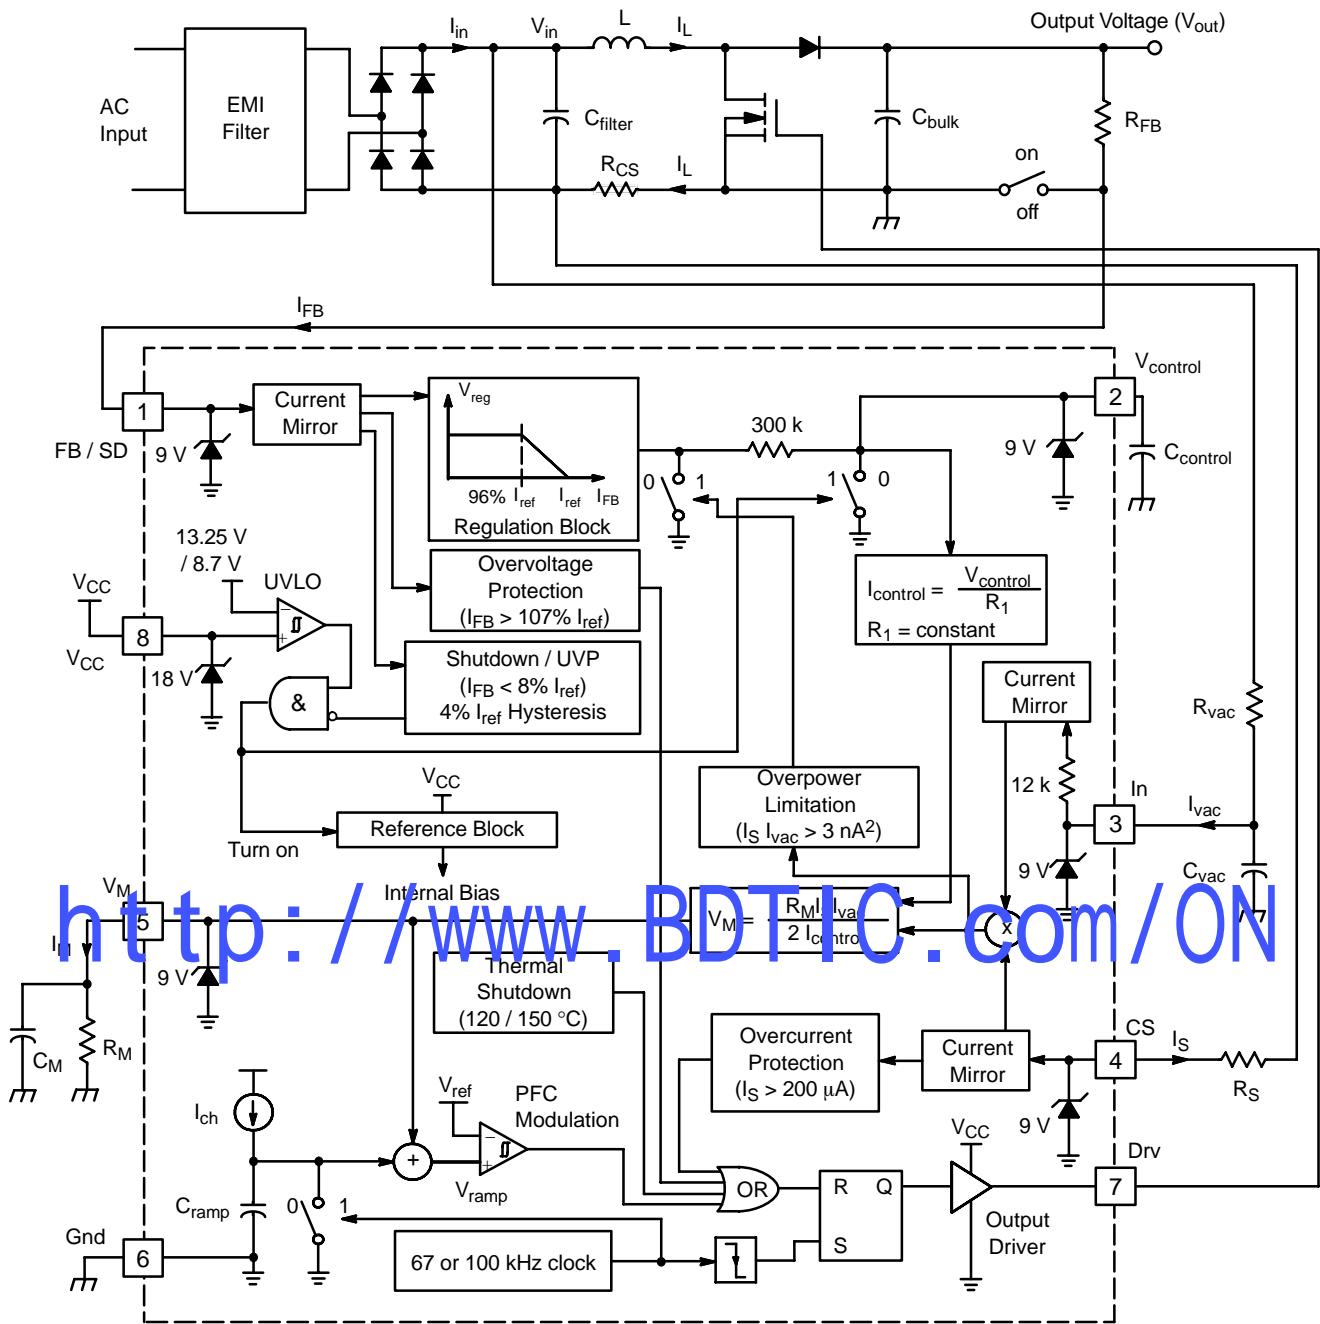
AC Input
EMI Filter
$I_{in}$
$V_{in}$
L
$I_L$
Output Voltage ($V_{out}$)
$C_{filter}$
$C_{bulk}$
$R_{FB}$
$R_{CS}$
$I_L$
on
off
$I_{FB}$
$V_{control}$
1
FB / SD
9 V
Current Mirror
$V_{reg}$
96% $I_{ref}$ $I_{ref}$ $I_{FB}$
Regulation Block
300 k
2
9 V
$C_{control}$
0 1
1 0
13.25 V / 8.7 V
$V_{CC}$
UVLO
Overvoltage Protection ($I_{FB}$ > 107% $I_{ref}$)
$I_{control}$ = $\frac{V_{control}}{R_1}$
$R_1$ = constant
8
$V_{CC}$
18 V
&
Shutdown / UVP ($I_{FB}$ < 8% $I_{ref}$) 4% $I_{ref}$ Hysteresis
Current Mirror
$R_{vac}$
12 k
In
$I_{vac}$
3
$V_{CC}$
Overpower Limitation ($I_S$ $I_{vac}$ > 3 nA$^2$)
Reference Block
Turn on
9 V
$C_{vac}$
$V_M$
Internal Bias
$V_M$ = $\frac{R_M I_S I_{vac}}{2 I_{control}}$
x
5
$I_M$
9 V
$C_M$
$R_M$
Thermal Shutdown (120 / 150 °C)
Overcurrent Protection ($I_S$ > 200 µA)
Current Mirror
CS
$I_S$
4
$R_S$
9 V
$I_{ch}$
$V_{ref}$
PFC Modulation
+
$V_{ramp}$
$V_{CC}$
Drv
OR
R Q
S
7
Output Driver
$C_{ramp}$
0 1
Gnd
6
67 or 100 kHz clock
http://www.BDTIC.com/ON